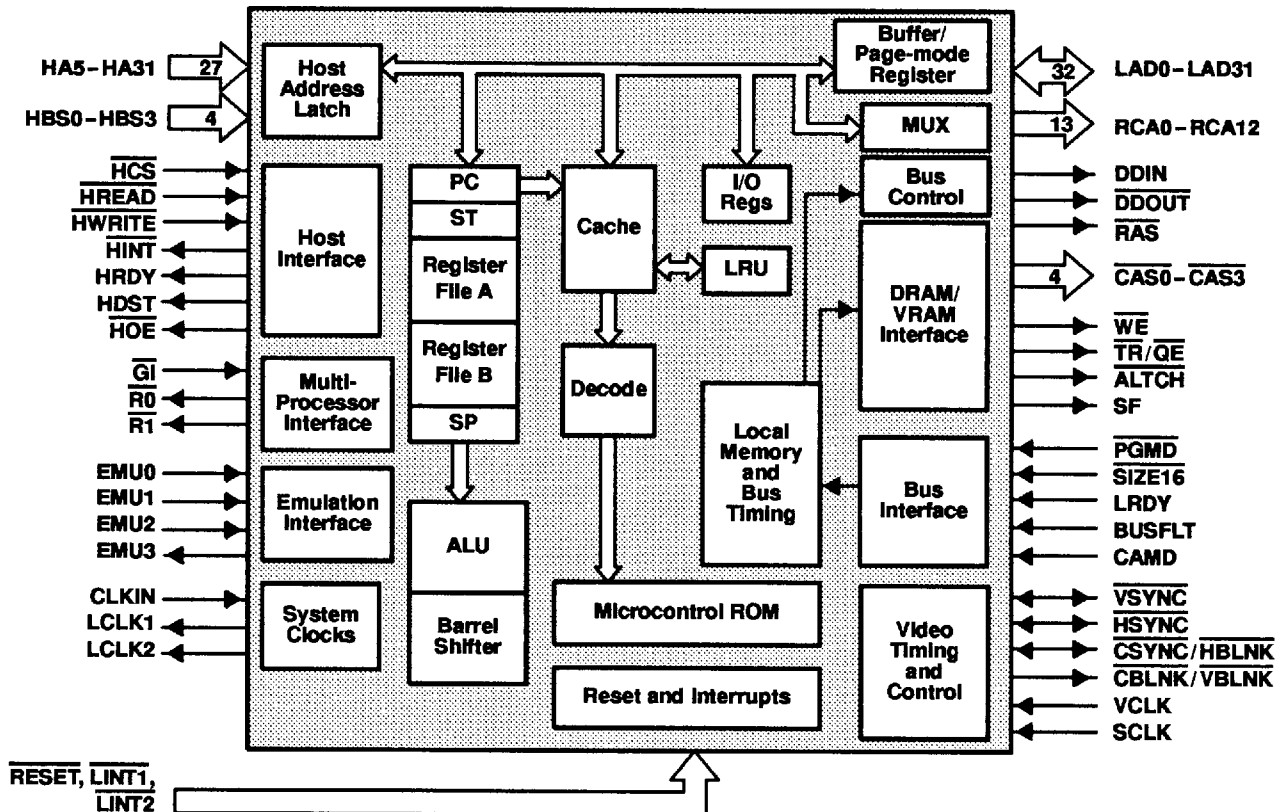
HA5–HA31
27
HBS0–HBS3
4
$\overline{HCS}$
$\overline{HREAD}$
$\overline{HWRITE}$
$\overline{HINT}$
HRDY
HDST
$\overline{HOE}$
$\overline{GI}$
$\overline{R0}$
$\overline{R1}$
EMU0
EMU1
EMU2
EMU3
CLKIN
LCLK1
LCLK2
$\overline{RESET}$, $\overline{LINT1}$, $\overline{LINT2}$

Host Address Latch
Host Interface
Multi-Processor Interface
Emulation Interface
System Clocks
PC
ST
Register File A
Register File B
SP
ALU
Barrel Shifter
Cache
LRU
Decode
Microcontrol ROM
Reset and Interrupts
I/O Regs
Local Memory and Bus Timing
Buffer/ Page-mode Register
MUX
Bus Control
DRAM/ VRAM Interface
Bus Interface
Video Timing and Control

32
LAD0–LAD31
13
RCA0–RCA12
DDIN
$\overline{DDOUT}$
$\overline{RAS}$
4
$\overline{CAS0}$–$\overline{CAS3}$
$\overline{WE}$
$\overline{TR}/\overline{QE}$
$\overline{ALTCH}$
SF
$\overline{PGMD}$
$\overline{SIZE16}$
LRDY
BUSFLT
CAMD
$\overline{VSYNC}$
$\overline{HSYNC}$
$\overline{CSYNC}/\overline{HBLNK}$
$\overline{CBLNK}/\overline{VBLNK}$
VCLK
SCLK